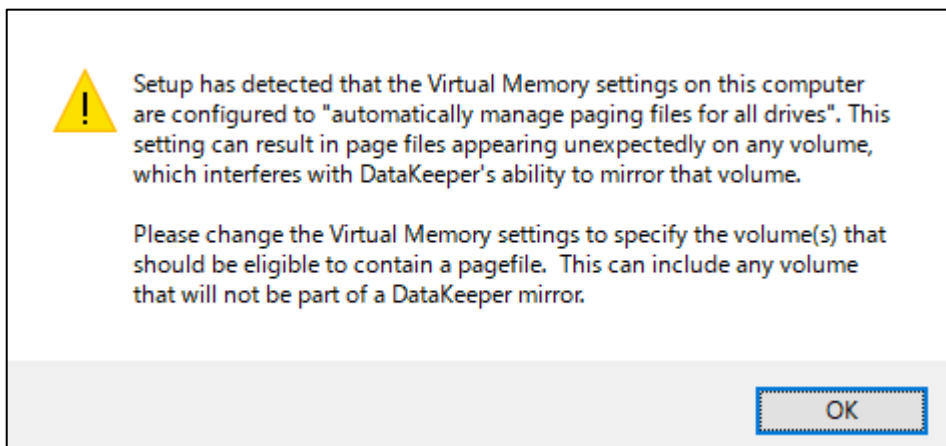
Setup has detected that the Virtual Memory settings on this computer are configured to "automatically manage paging files for all drives". This setting can result in page files appearing unexpectedly on any volume, which interferes with DataKeeper's ability to mirror that volume.

Please change the Virtual Memory settings to specify the volume(s) that should be eligible to contain a pagefile.  This can include any volume that will not be part of a DataKeeper mirror.

OK